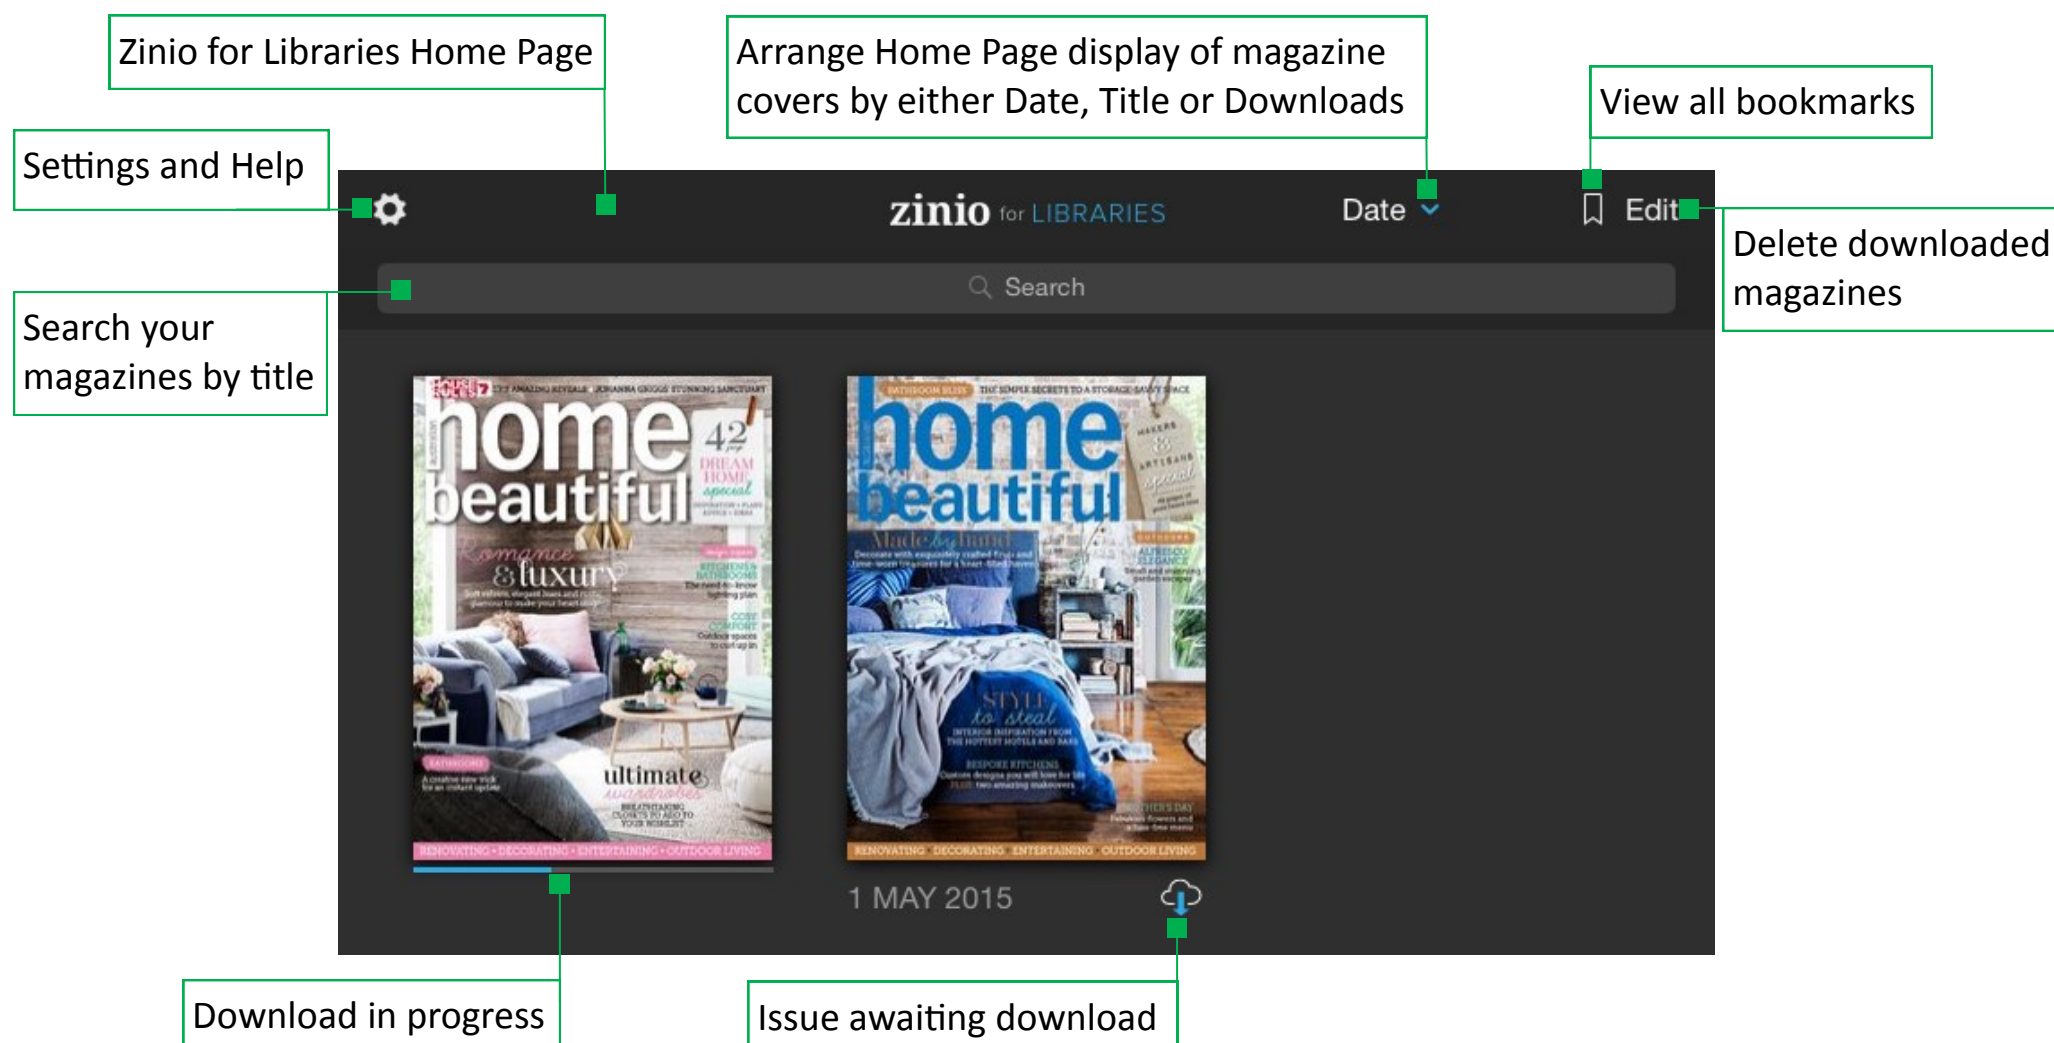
Zinio for Libraries Home Page

Arrange Home Page display of magazine covers by either Date, Title or Downloads

View all bookmarks

Settings and Help

zinio for LIBRARIES

Date

Edit

Delete downloaded magazines

Search

Search your magazines by title

home beautiful

42 DREAM HOME special

Romance & luxury

ultimate wardrobes

RENOVATING · DECORATING · ENTERTAINING · OUTDOOR LIVING

home beautiful

Made by hand

STYLE to steal

RENOVATING DECORATING ENTERTAINING OUTDOOR LIVING

1 MAY 2015

Download in progress

Issue awaiting download